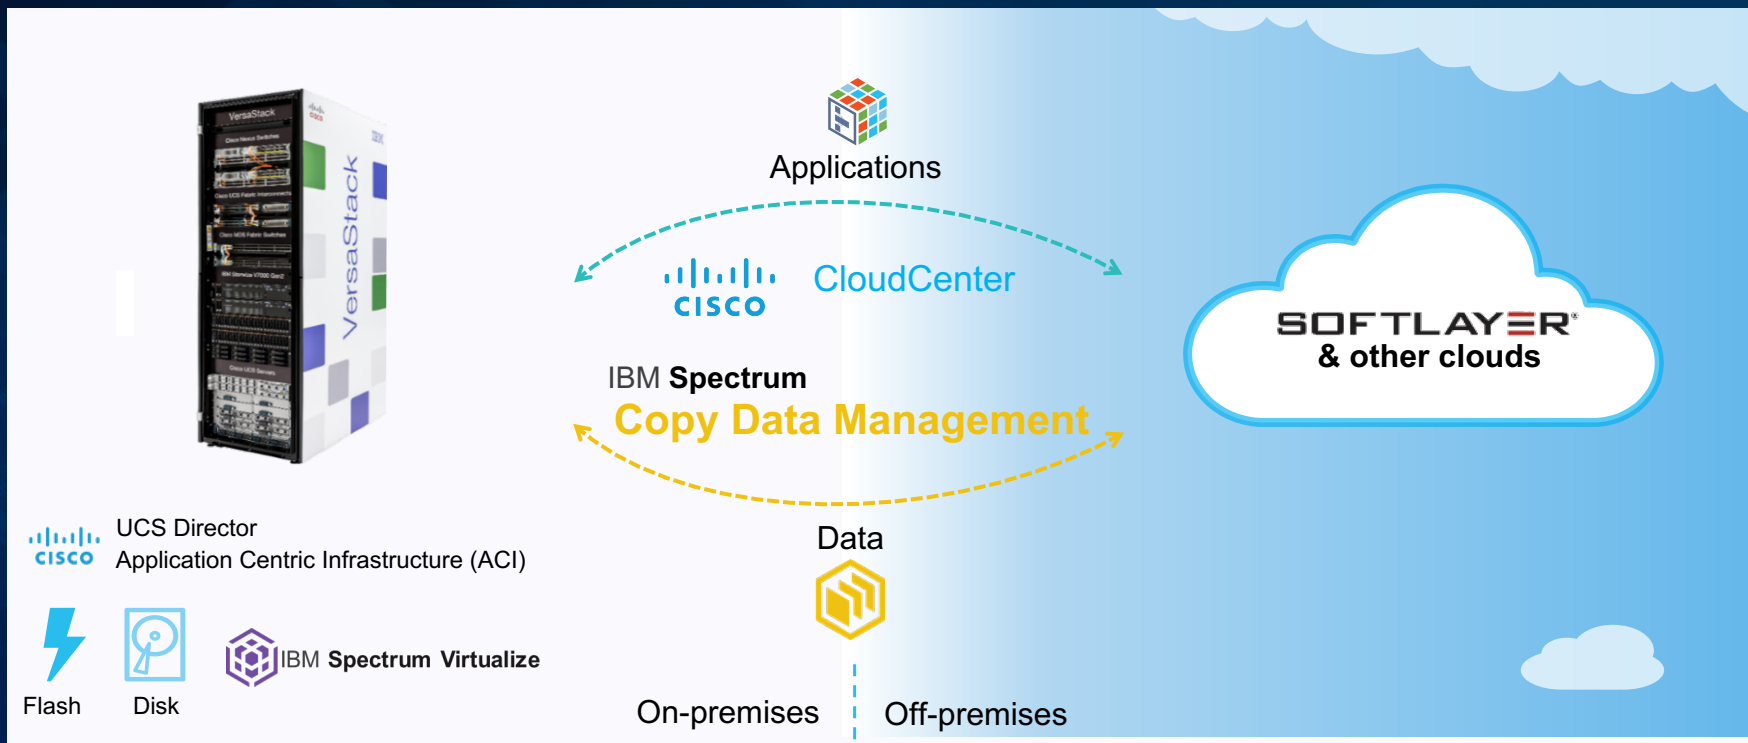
VersaStack

VersaStack

Applications

cisco CloudCenter

SOFTLAYER®
& other clouds

IBM Spectrum
Copy Data Management

cisco UCS Director
Application Centric Infrastructure (ACI)

Data

Flash Disk IBM Spectrum Virtualize

On-premises Off-premises